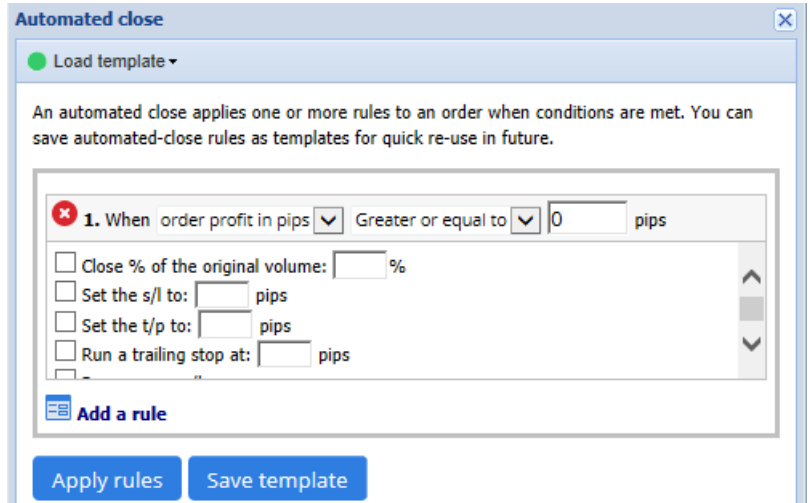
Automated close

Load template

An automated close applies one or more rules to an order when conditions are met. You can save automated-close rules as templates for quick re-use in future.

1. When order profit in pips Greater or equal to 0 pips

Close % of the original volume: %
Set the s/l to: pips
Set the t/p to: pips
Run a trailing stop at: pips
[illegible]

Add a rule

Apply rules Save template